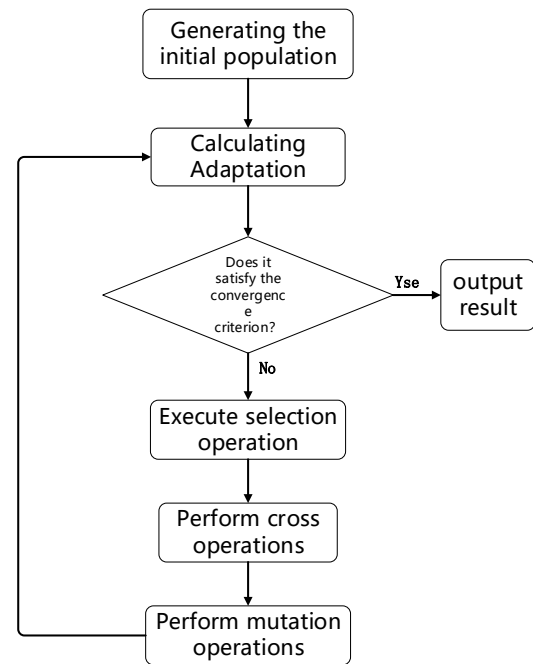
Generating the initial population

Calculating Adaptation

Does it satisfy the convergenc e criterion?

Yse

output result

No

Execute selection operation

Perform cross operations

Perform mutation operations